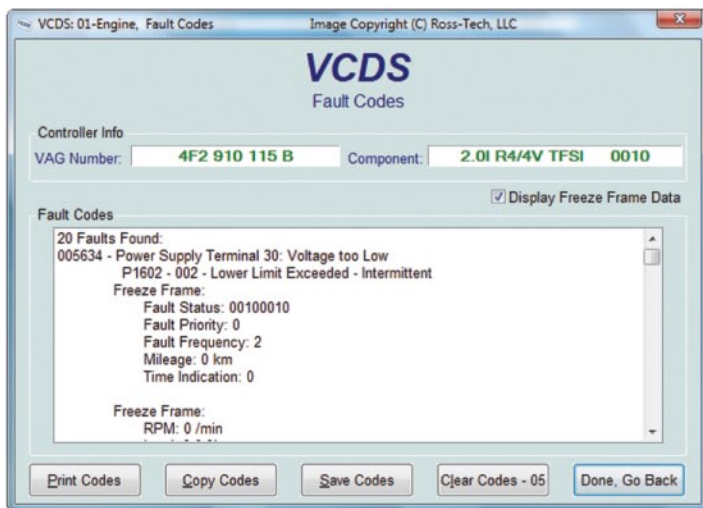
VCDS: 01-Engine, Fault Codes Image Copyright (C) Ross-Tech, LLC

VCDS
Fault Codes

Controller Info
VAG Number: 4F2 910 115 B Component: 2.0l R4/4V TFSI 0010

Display Freeze Frame Data

Fault Codes
20 Faults Found:
005634 - Power Supply Terminal 30: Voltage too Low
P1602 - 002 - Lower Limit Exceeded - Intermittent
Freeze Frame:
Fault Status: 00100010
Fault Priority: 0
Fault Frequency: 2
Mileage: 0 km
Time Indication: 0

Freeze Frame:
RPM: 0 /min
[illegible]

Print Codes Copy Codes Save Codes Clear Codes - 05 Done, Go Back